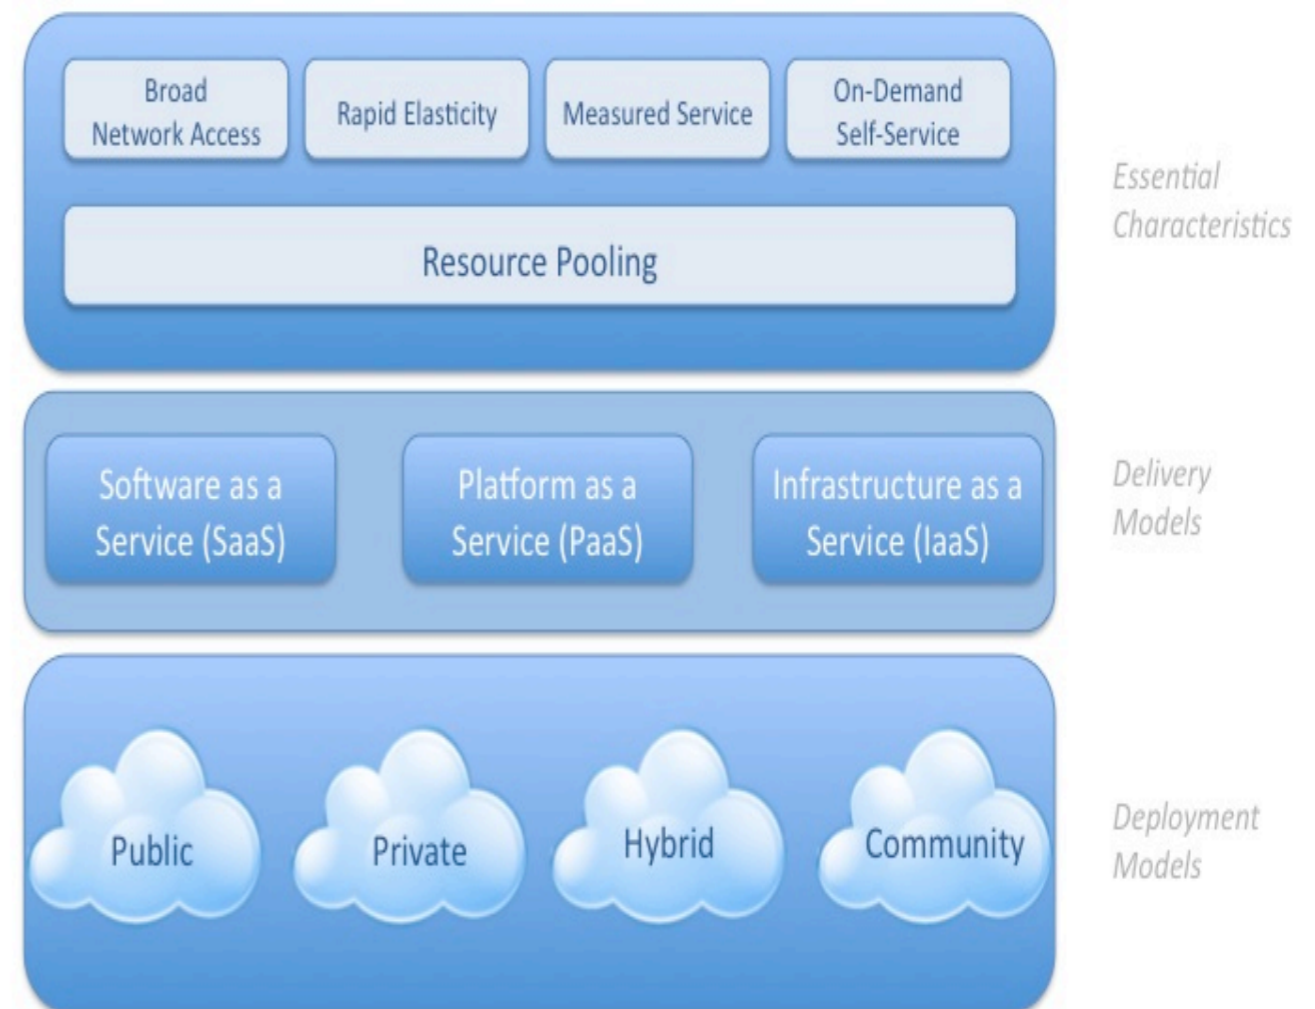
Broad Network Access

Rapid Elasticity

Measured Service

On-Demand Self-Service

Resource Pooling

Essential Characteristics

Software as a Service (SaaS)

Platform as a Service (PaaS)

Infrastructure as a Service (IaaS)

Delivery Models

Public

Private

Hybrid

Community

Deployment Models